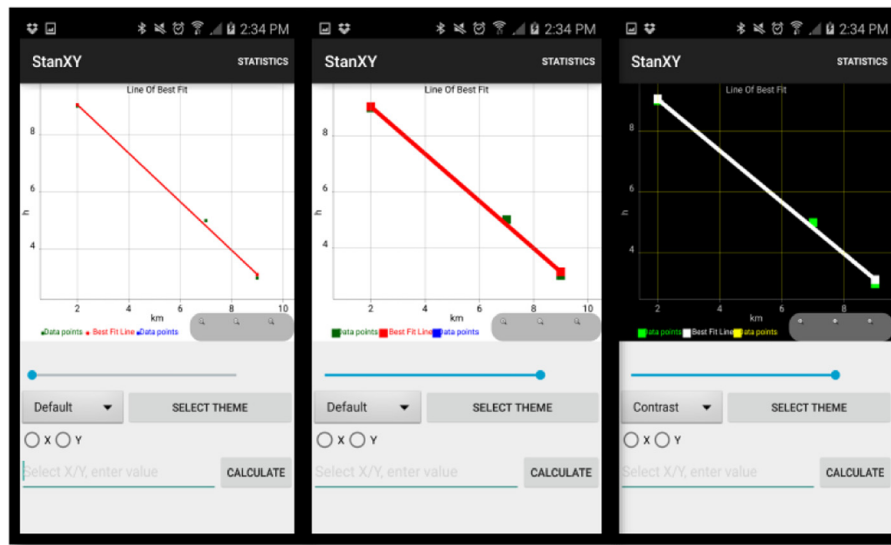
2:34 PM

StanXY STATISTICS

Line Of Best Fit

8
6
h
4

2 4 6 8 10
km

Data points Best Fit Line Data points

Default SELECT THEME

X Y

Select X/Y, enter value CALCULATE

2:34 PM

StanXY STATISTICS

Line Of Best Fit

8
6
h
4

2 4 6 8 10
km

Data points Best Fit Line Data points

Default SELECT THEME

X Y

Select X/Y, enter value CALCULATE

2:34 PM

StanXY STATISTICS

Line Of Best Fit

8
6
h
4

2 4 6 8
km

Data points Best Fit Line Data points

Contrast SELECT THEME

X Y

Select X/Y, enter value CALCULATE